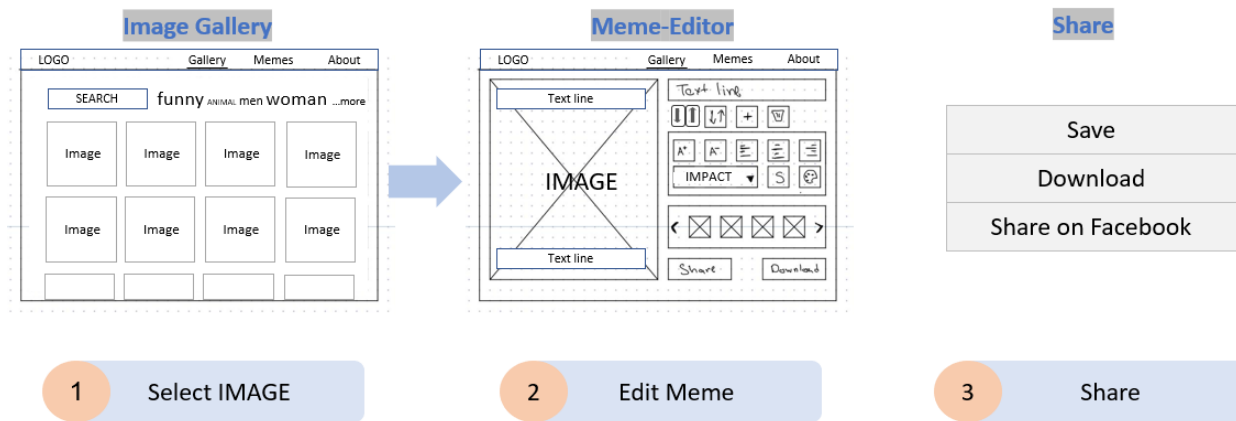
Image Gallery

LOGO Gallery Memes About

SEARCH funny ANIMAL men woman ...more

Image Image Image Image

Image Image Image Image

Meme-Editor

LOGO Gallery Memes About

Text line

IMAGE

Text line

Text line

+

A A

IMPACT S

Share Download

Share

Save

Download

Share on Facebook

1 Select IMAGE

2 Edit Meme

3 Share